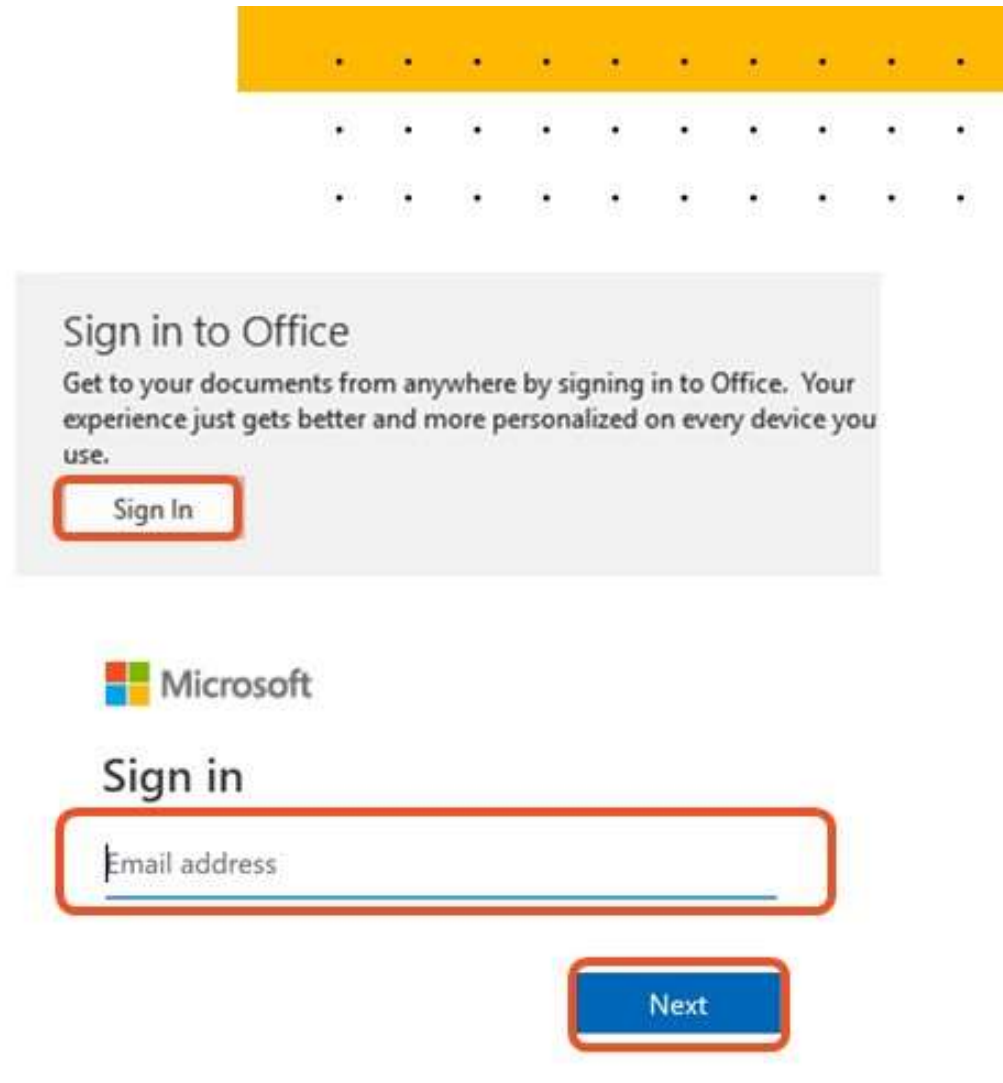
Sign in to Office

Get to your documents from anywhere by signing in to Office. Your experience just gets better and more personalized on every device you use.

Sign In

Microsoft

Sign in

Email address

Next